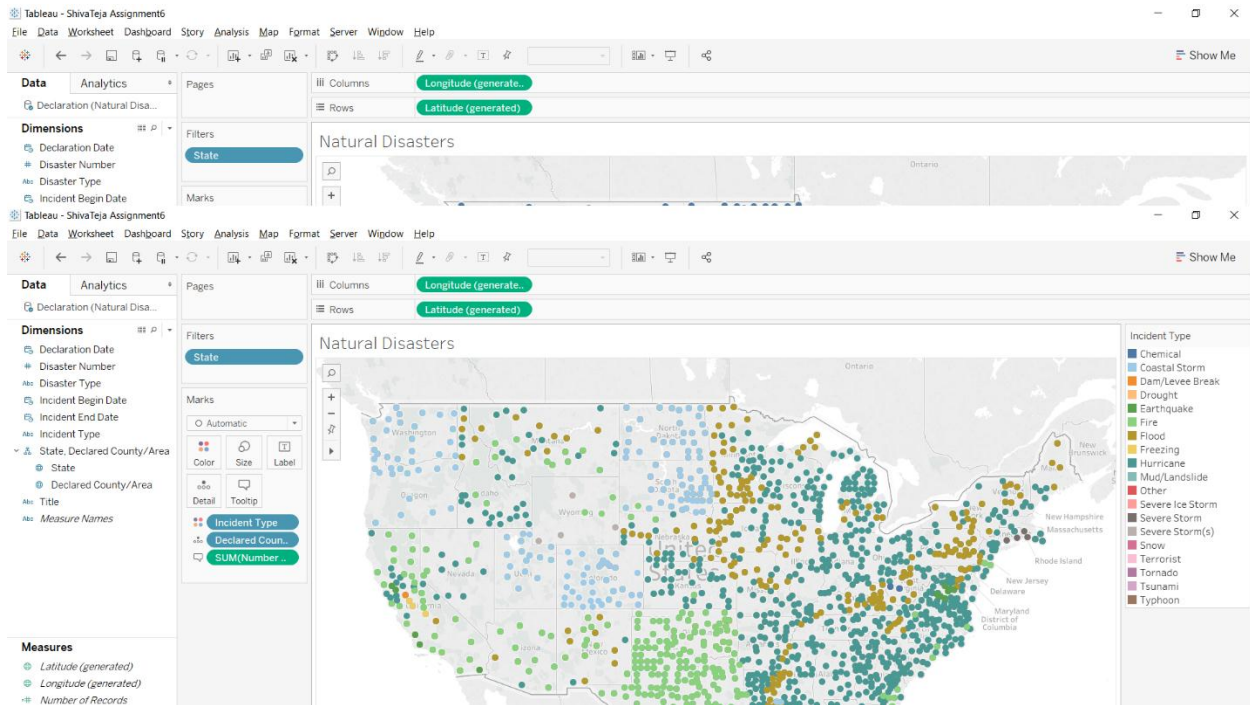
Tableau - ShivaTeja Assignment6
File Data Worksheet Dashboard Story Analysis Map Format Server Window Help
Show Me
Data Analytics
Pages
Columns Longitude (generate..
Rows Latitude (generated)
Declaration (Natural Disa...
Dimensions
Declaration Date
Disaster Number
Disaster Type
Incident Begin Date
Filters
State
Marks
Natural Disasters
Ontario

Tableau - ShivaTeja Assignment6
File Data Worksheet Dashboard Story Analysis Map Format Server Window Help
Show Me
Data Analytics
Pages
Columns Longitude (generate..
Rows Latitude (generated)
Declaration (Natural Disa...
Dimensions
Declaration Date
Disaster Number
Disaster Type
Incident Begin Date
Incident End Date
Incident Type
State, Declared County/Area
State
Declared County/Area
Title
Measure Names
Filters
State
Marks
Automatic
Color Size Label
Detail Tooltip
Incident Type
Declared Coun..
SUM(Number ..
Natural Disasters
Ontario
Washington
North
Oregon
Idaho
Wyoming
Nebraska
Nevada
Utah
Colorado
United
California
Arizona
New Brunswick
New Hampshire
Massachusetts
Rhode Island
New Jersey
Delaware
Maryland
District of Columbia
Incident Type
Chemical
Coastal Storm
Dam/Levee Break
Drought
Earthquake
Fire
Flood
Freezing
Hurricane
Mud/Landslide
Other
Severe Ice Storm
Severe Storm
Severe Storm(s)
Snow
Terrorist
Tornado
Tsunami
Typhoon
Measures
Latitude (generated)
Longitude (generated)
Number of Records